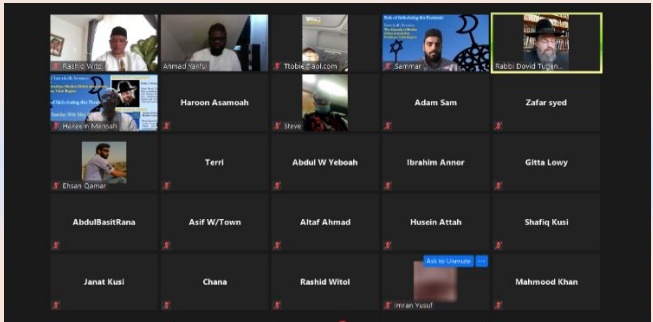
Rashid Witol

Ahmad Yenfu

Ttobie@aol.com

Seminar

Rabbi Dovid Tugen...

Hamza in Mensah

Haroon Asamoah

Steve

Adam Sam

Zafar syed

Ehsan Qamar

Terri

Abdul W Yeboah

Ibrahim Annor

Gitta Lowy

AbdulBasitRana

Asif W/Town

Altaf Ahmad

Husein Attah

Shafiq Kusi

Janat Kusi

Chana

Rashid Witol

Ask to Unmute

Imran Yusuf

Mahmood Khan